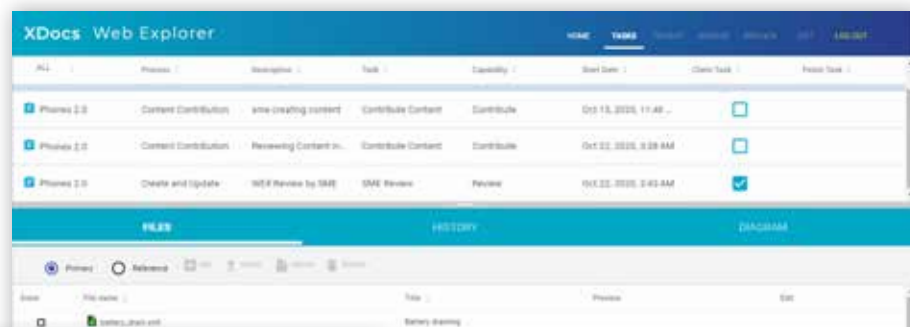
XDocs Web Explorer

HOME TASKS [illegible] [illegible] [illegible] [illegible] LOG OUT

| ALL | Process | Description | Task | Capability | Start Date | Claim Task | Finish Task |
|---|---|---|---|---|---|---|---|
| Phones 2.0 | Content Contribution | sme creating content | Contribute Content | Contribute | Oct 15, 2020, 11:48 ... | ☐ | |
| Phones 2.0 | Content Contribution | Reviewing Content in... | Contribute Content | Contribute | Oct 22, 2020, 3:28 AM | ☐ | |
| Phones 2.0 | Create and Update | WEX Review by SME | SME Review | Review | Oct 22, 2020, 3:43 AM | ☑ | |

FILES HISTORY DIAGRAM

Primary Reference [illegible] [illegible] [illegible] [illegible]

| Done | File name | Title | Preview | Edit |
|---|---|---|---|---|
| ☐ | battery_drain.xml | Battery draining | | |